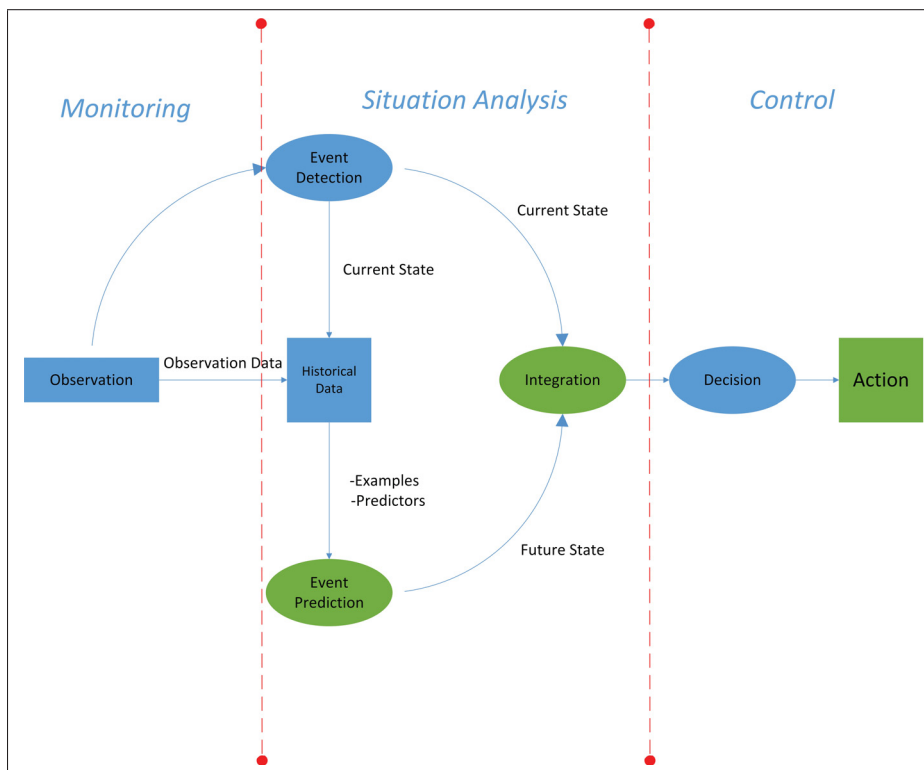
Monitoring

Situation Analysis

Control

Event Detection

Current State

Current State

Observation

Observation Data

Historical Data

Integration

Decision

Action

-Examples
-Predictors

Future State

Event Prediction